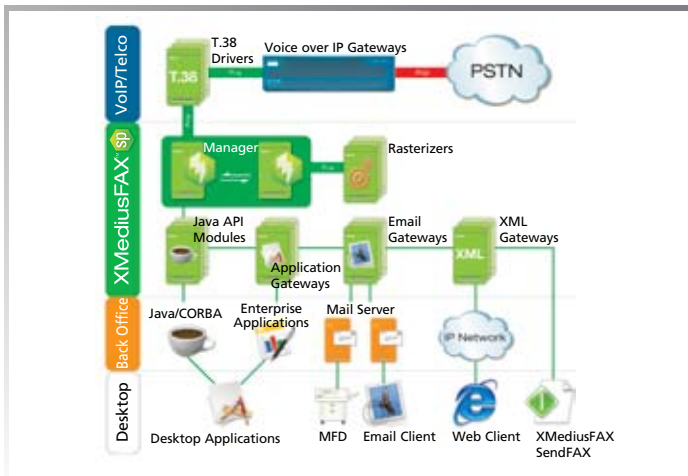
VoIP/Telco

XMediusFAX sp

Back Office

Desktop

T.38 Drivers

T.38

Voice over IP Gateways

PSTN

Manager

Rasterizers

Java API Modules

Application Gateways

Email Gateways

XML Gateways

XML

Java/CORBA

Enterprise Applications

Mail Server

IP Network

Desktop Applications

MFD

Email Client

Web Client

XMediusFAX SendFAX